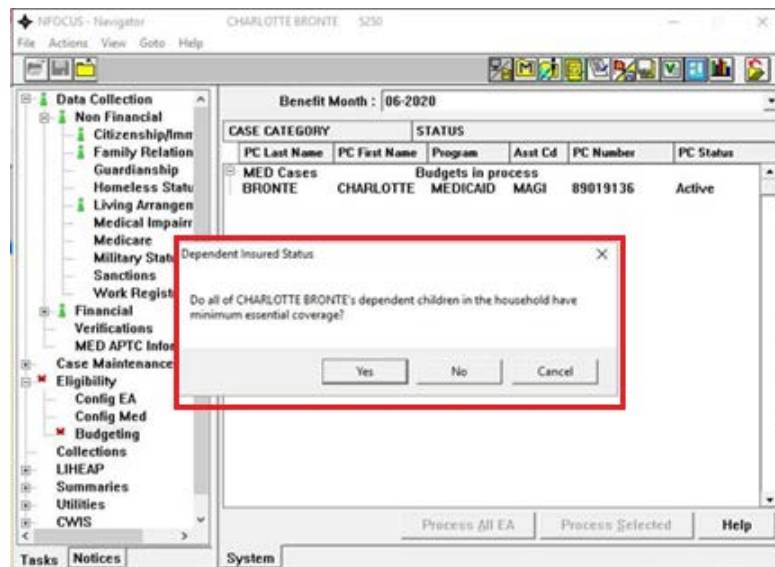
NFOCUS - Navigator CHARLOTTE BRONTE 5250

File Actions View Goto Help

Data Collection
Non Financial
Citizenship/Imm
Family Relation
Guardianship
Homeless Statu
Living Arrangen
Medical Impairr
Medicare
Military Statu
Sanctions
Work Registr
Financial
Verifications
MED APTC Infor
Case Maintenance
Eligibility
Config EA
Config Med
Budgeting
Collections
LIHEAP
Summaries
Utilities
CWIS

Tasks Notices

Benefit Month : 06-2020

| CASE CATEGORY | | STATUS | | | |
|---|---|---|---|---|---|
| PC Last Name | PC First Name | Program | Asst Cd | PC Number | PC Status |
| MED Cases | | Budgets in process | | | |
| BRONTE | CHARLOTTE | MEDICAID | MAGI | 89019136 | Active |

Dependent Insured Status

Do all of CHARLOTTE BRONTE's dependent children in the household have minimum essential coverage?

Yes No Cancel

Process All EA Process Selected Help

System